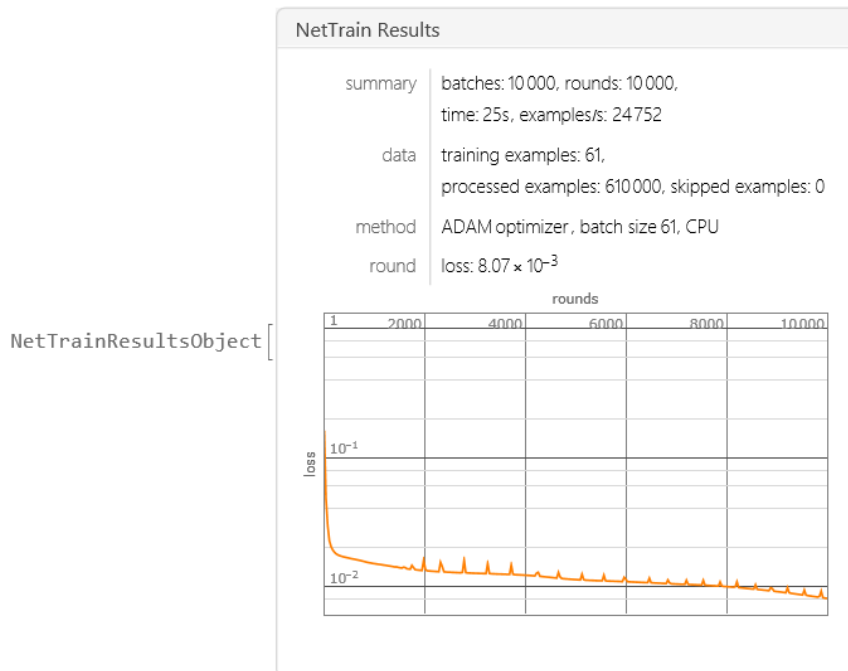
NetTrainResultsObject[

NetTrain Results

| | |
|---|---|
| summary | batches: 10 000, rounds: 10 000, time: 25s, examples/s: 24 752 |
| data | training examples: 61, processed examples: 610 000, skipped examples: 0 |
| method | ADAM optimizer, batch size 61, CPU |
| round | loss: $8.07 \times 10^{-3}$ |

rounds

1 2000 4000 6000 8000 10 000

loss

$10^{-1}$

$10^{-2}$